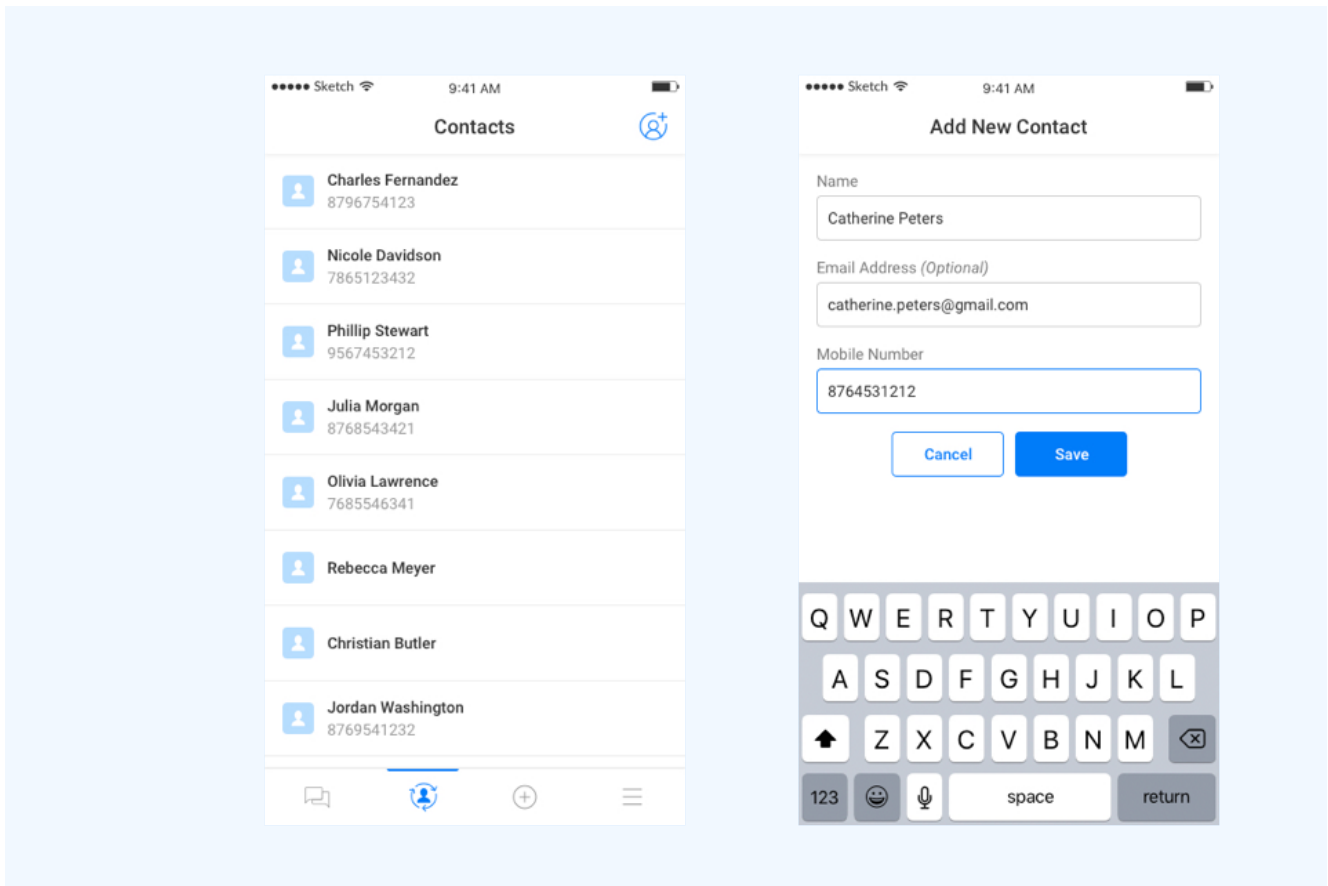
●●●●● Sketch 9:41 AM

Contacts

Charles Fernandez
8796754123

Nicole Davidson
7865123432

Phillip Stewart
9567453212

Julia Morgan
8768543421

Olivia Lawrence
7685546341

Rebecca Meyer

Christian Butler

Jordan Washington
8769541232

●●●●● Sketch 9:41 AM

Add New Contact

Name

Catherine Peters

Email Address *(Optional)*

catherine.peters@gmail.com

Mobile Number

8764531212

Cancel Save

Q W E R T Y U I O P
A S D F G H J K L
Z X C V B N M
123 space return